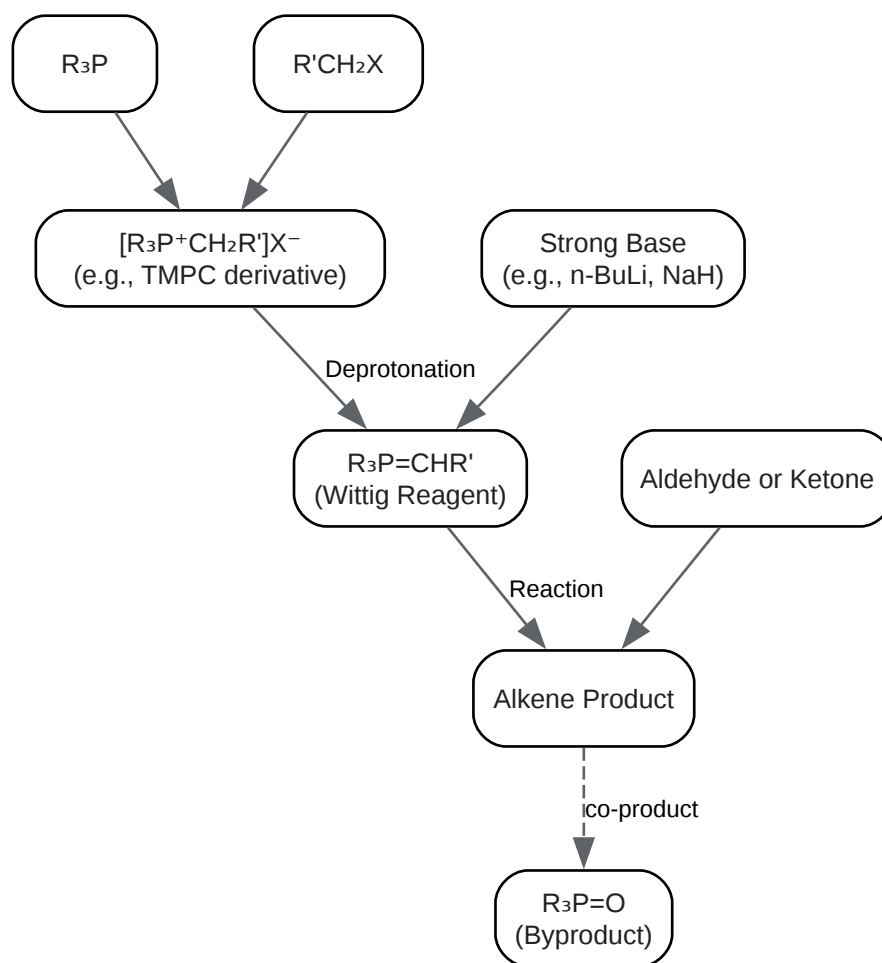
$R_3P$

$R'CH_2X$

$[R_3P^+CH_2R']X^-$
(e.g., TMPC derivative)

Strong Base
(e.g., n-BuLi, NaH)

Deprotonation

$R_3P=CHR'$
(Wittig Reagent)

Aldehyde or Ketone

Reaction

Alkene Product

co-product

$R_3P=O$
(Byproduct)